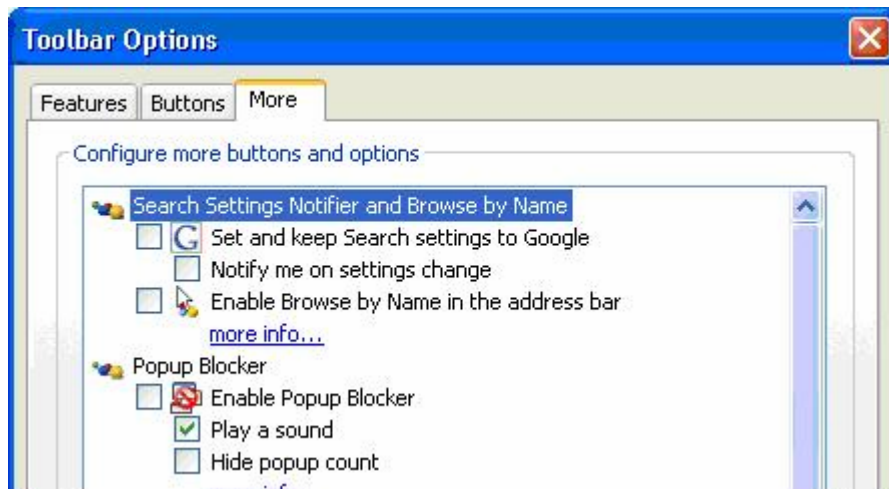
Toolbar Options

Features | Buttons | More

Configure more buttons and options

Search Settings Notifier and Browse by Name
Set and keep Search settings to Google
Notify me on settings change
Enable Browse by Name in the address bar
more info...

Popup Blocker
Enable Popup Blocker
Play a sound
Hide popup count
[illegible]